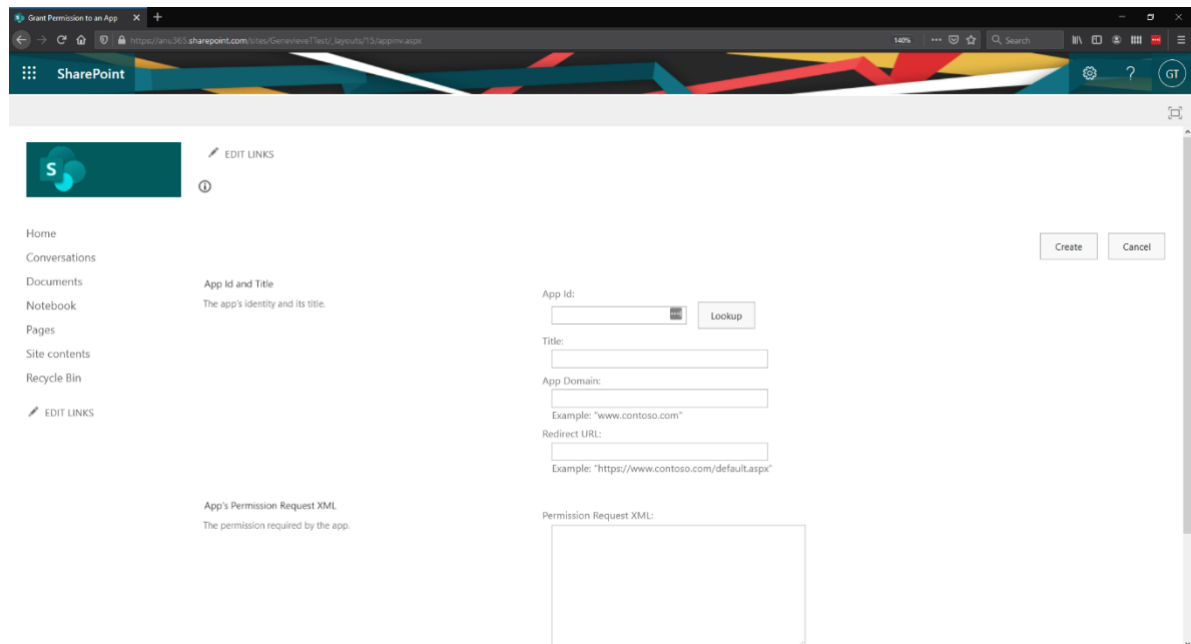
Grant Permission to an App

https://anu365.sharepoint.com/sites/GenevieveTTest/_layouts/15/appinv.aspx

140%

Search

SharePoint

GT

S

EDIT LINKS

Home
Conversations
Documents
Notebook
Pages
Site contents
Recycle Bin

EDIT LINKS

Create
Cancel

App Id and Title

The app's identity and its title.

App Id:

Lookup

Title:

App Domain:

Example: "www.contoso.com"

Redirect URL:

Example: "https://www.contoso.com/default.aspx"

App's Permission Request XML

The permission required by the app.

Permission Request XML: